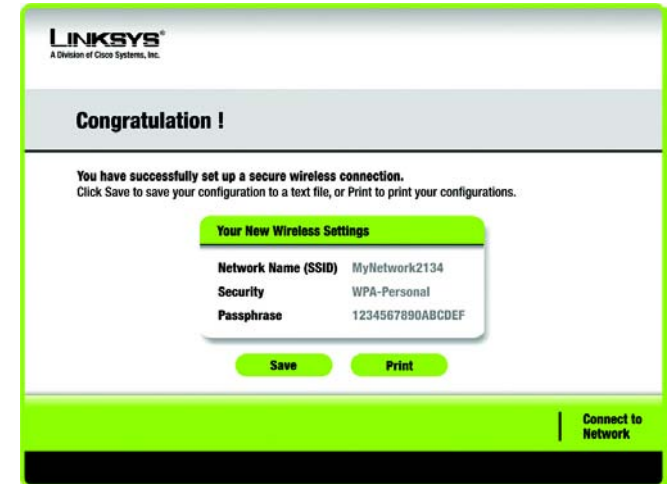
LINKSYS®
A Division of Cisco Systems, Inc.

Congratulation !

You have successfully set up a secure wireless connection.
Click Save to save your configuration to a text file, or Print to print your configurations.

Your New Wireless Settings

| | |
|---|---|
| Network Name (SSID) | MyNetwork2134 |
| Security | WPA-Personal |
| Passphrase | 1234567890ABCDEF |

Save
Print

Connect to Network